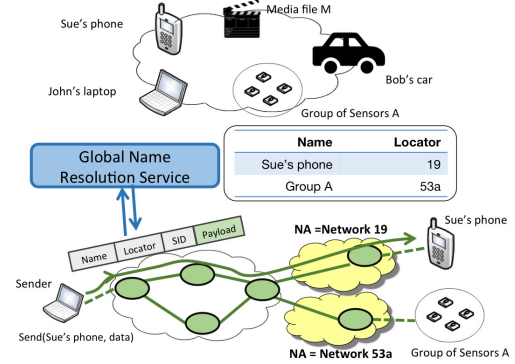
Sue's phone

Media file M

Bob's car

John's laptop

Group of Sensors A

Global Name Resolution Service

| Name | Locator |
|---|---|
| Sue's phone | 19 |
| Group A | 53a |

Name | Locator | SID | Payload

NA =Network 19

Sue's phone

Sender

Send(Sue's phone, data)

NA = Network 53a

Group of Sensors A